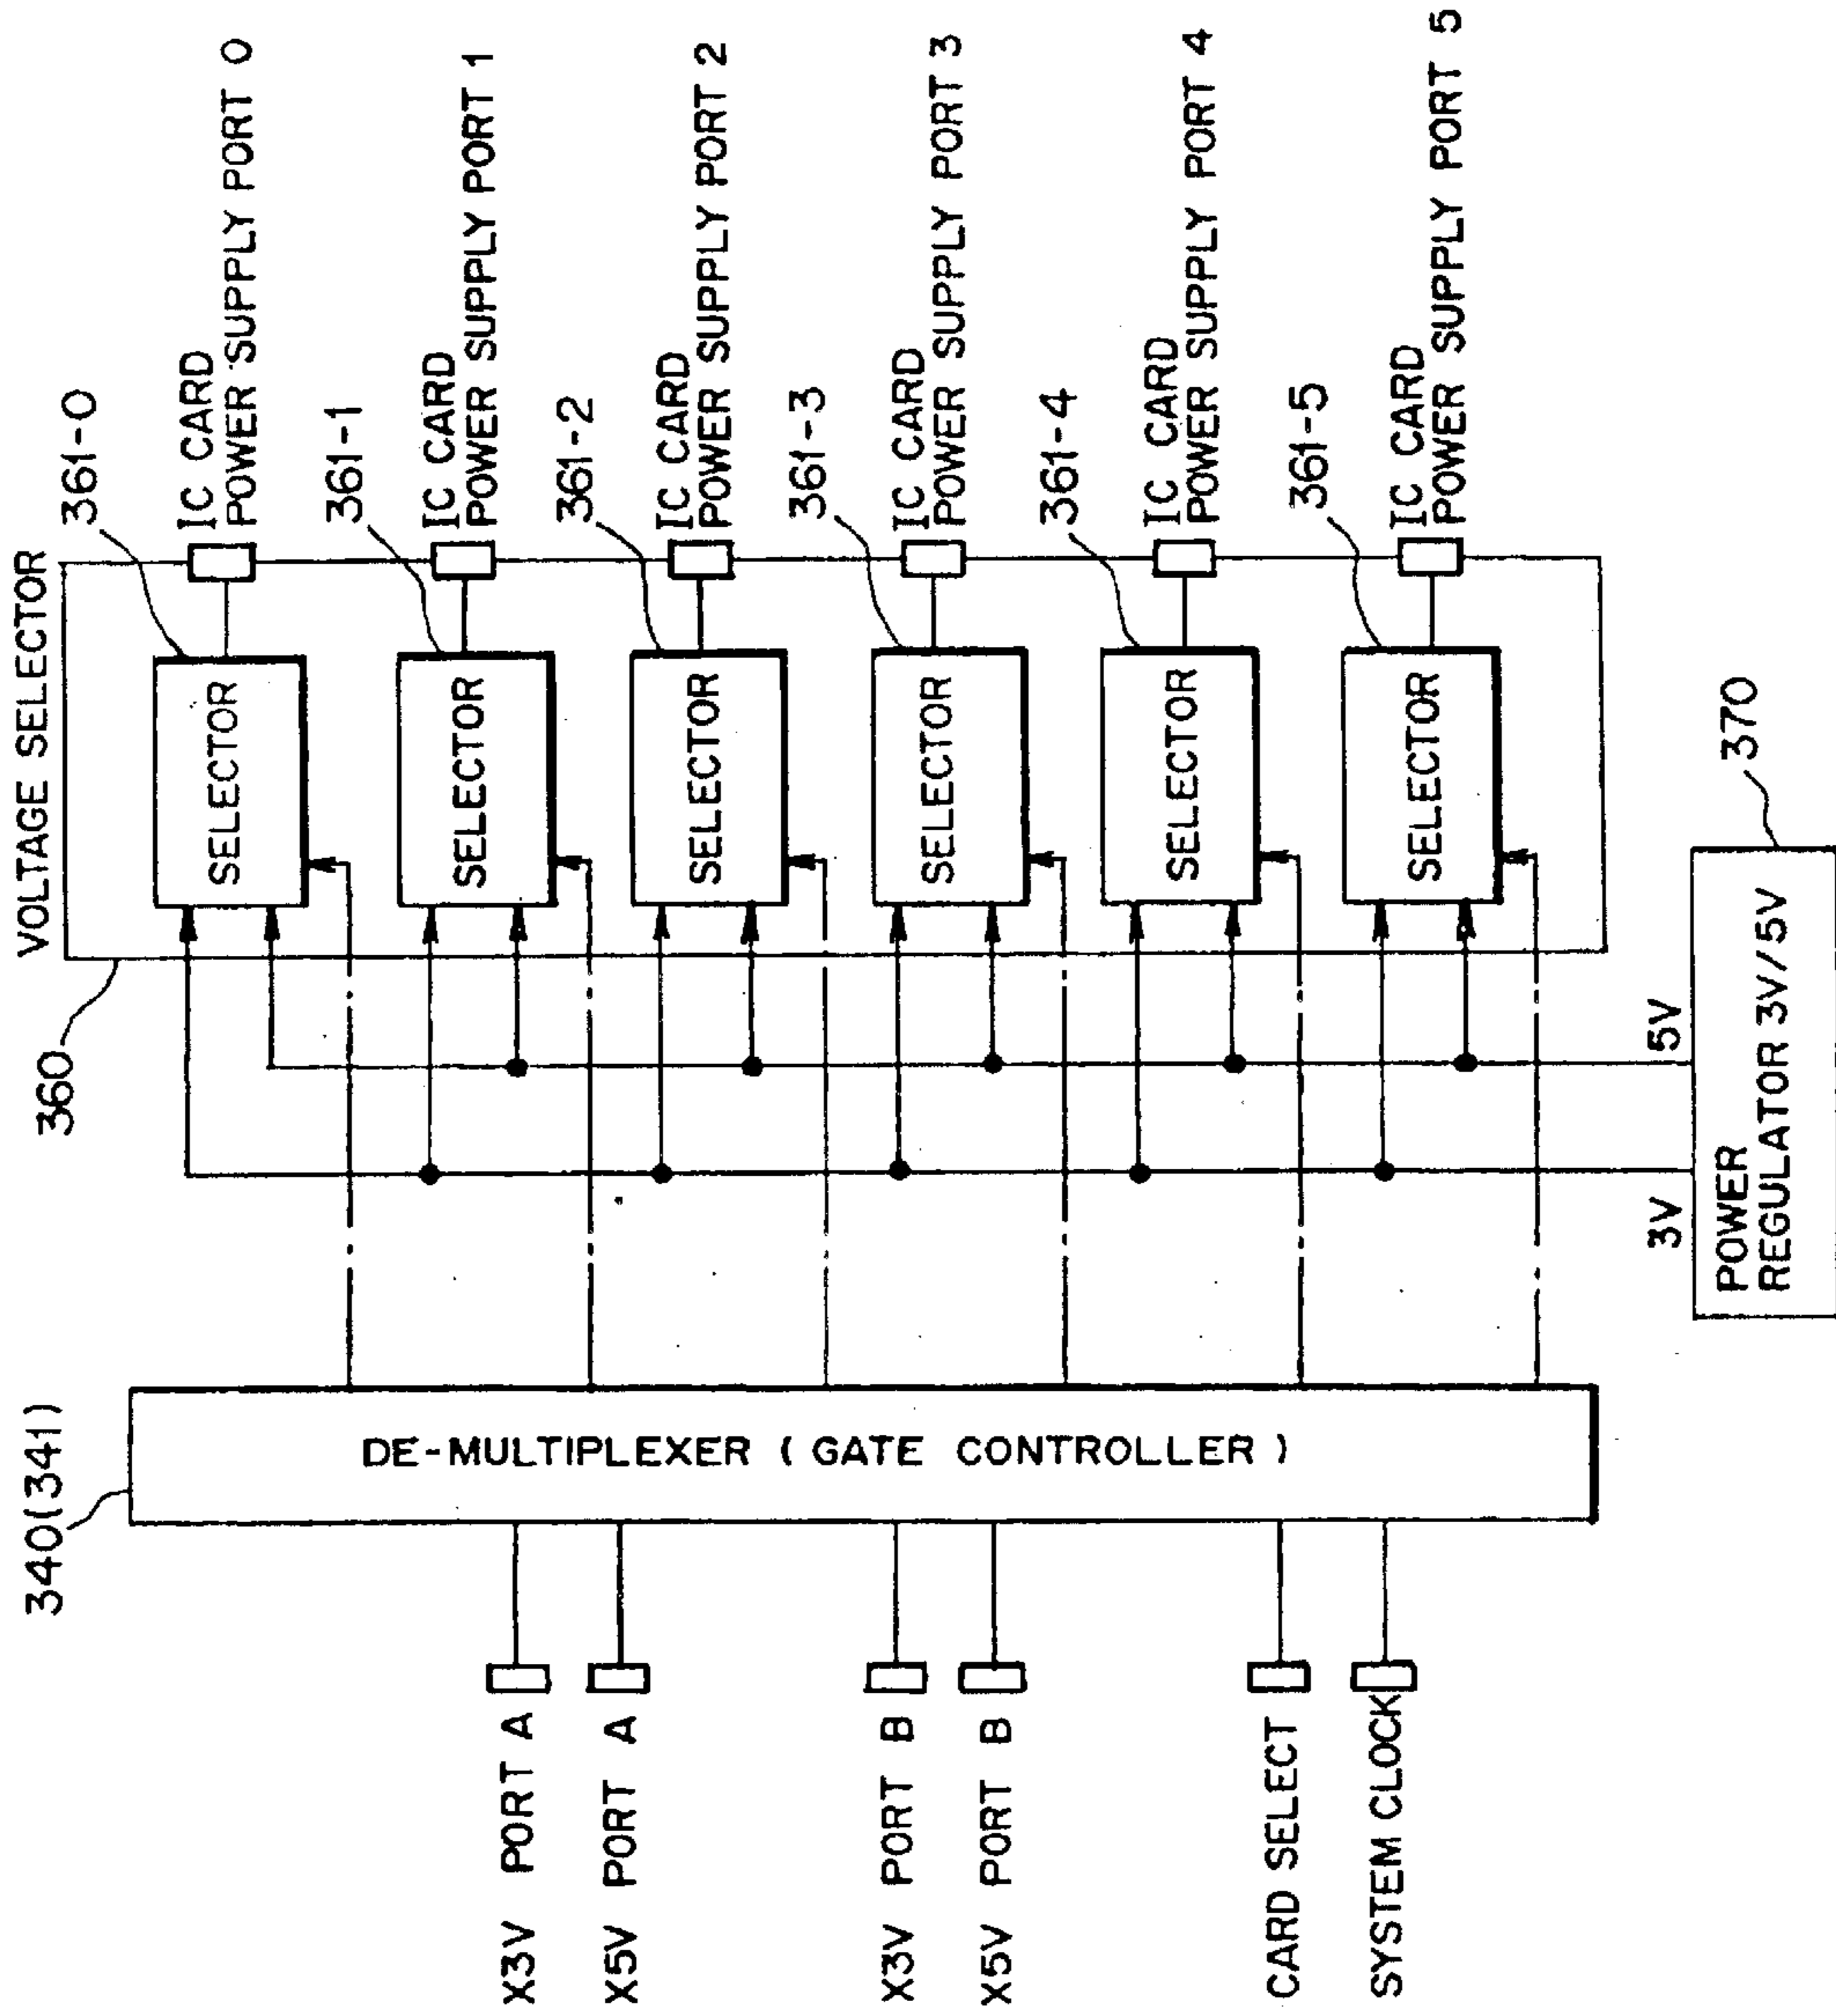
VOLTAGE SELECTOR

360

361-0
IC CARD POWER SUPPLY PORT 0

361-1
IC CARD POWER SUPPLY PORT 1

361-2
IC CARD POWER SUPPLY PORT 2

361-3
IC CARD POWER SUPPLY PORT 3

361-4
IC CARD POWER SUPPLY PORT 4

361-5
IC CARD POWER SUPPLY PORT 5

SELECTOR

SELECTOR

SELECTOR

SELECTOR

SELECTOR

SELECTOR

370

5V

3V

POWER REGULATOR 3V/5V

340(341)

DE-MULTIPLEXER ( GATE CONTROLLER )

X3V PORT A

X5V PORT A

X3V PORT B

X5V PORT B

CARD SELECT

SYSTEM CLOCK